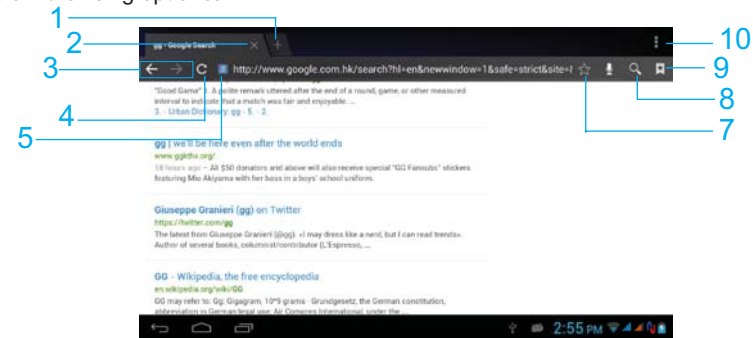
1
2
3
4
5
10
9
8
7

gg - Google Search ×

http://www.google.com.hk/search?hl=en&newwindow=1&safe=strict&site=

"Good Game" ... A polite remark uttered after the end of a round, game, or other measured interval to indicate that a match was fair and enjoyable. ...
3. - Urban Dictionary: gg - 5. - 2.

gg | we'll be here even after the world ends
www.ggkthx.org/
16 hours ago - All $50 donators and above will also receive special "GG Fansubs" stickers featuring Mio Akiyama with her bass in a boys' school uniform.

Giuseppe Granieri (gg) on Twitter
https://twitter.com/gg
The latest from Giuseppe Granieri (@gg). «I may dress like a nerd, but I can read trends». Author of several books, columnist/contributor (L'Espresso, ...

GG - Wikipedia, the free encyclopedia
en.wikipedia.org/wiki/GG
GG may refer to: Gg: Gigagram, 10^9 grams · Grundgesetz, the German constitution, abbreviation in German legal use; Air Comores International, under the ...

2:55 PM